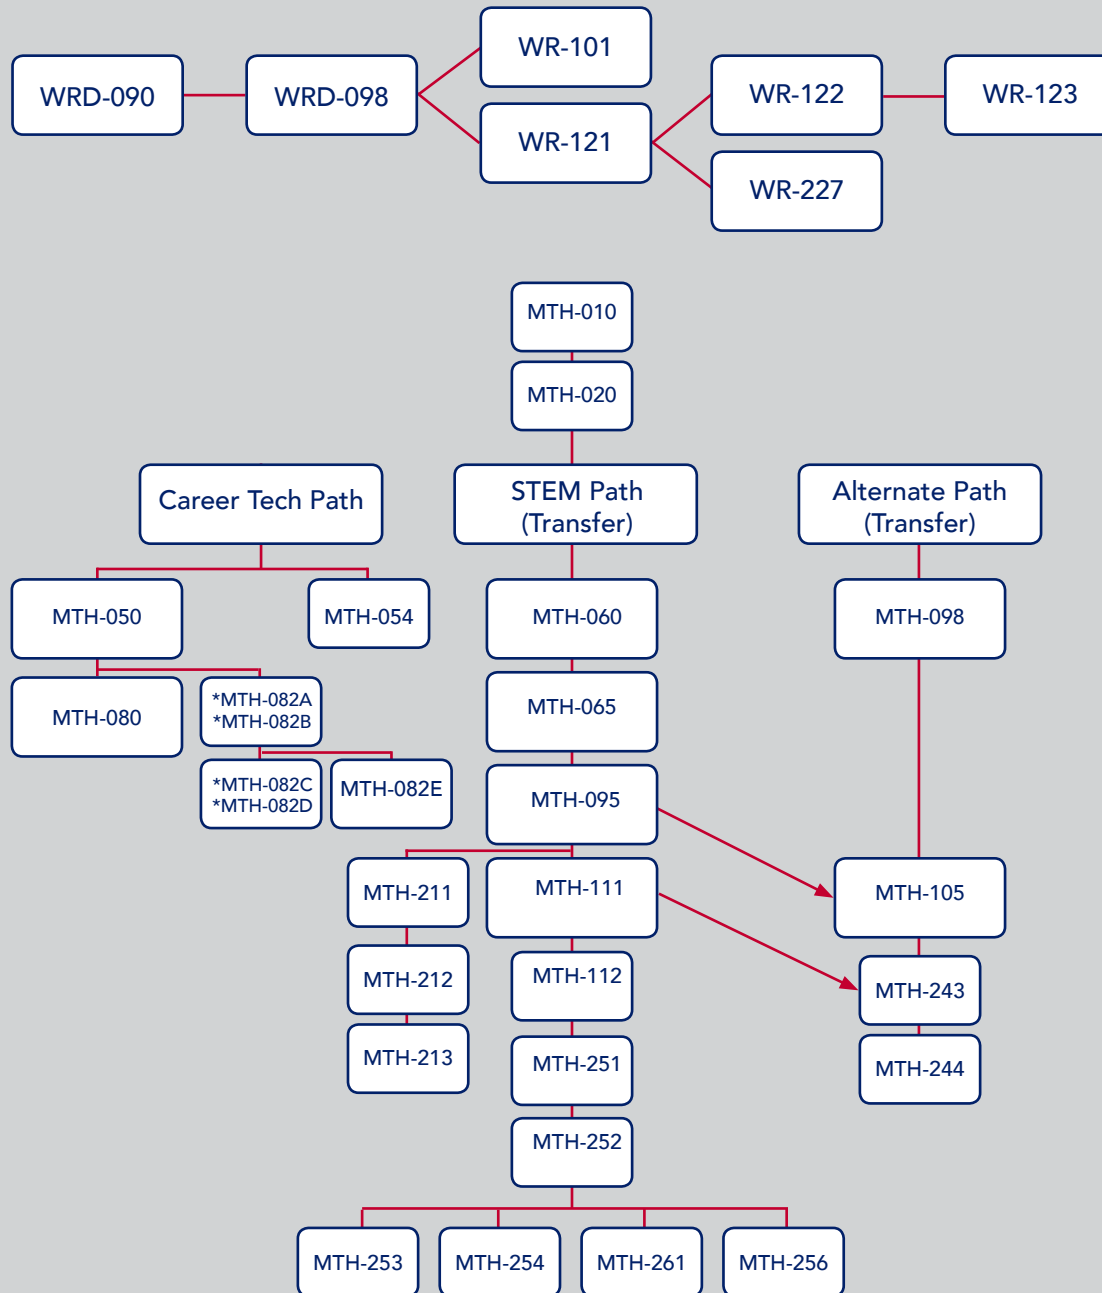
WRD-090

WRD-098

WR-101

WR-121

WR-122

WR-123

WR-227

MTH-010

MTH-020

Career Tech Path

STEM Path (Transfer)

Alternate Path (Transfer)

MTH-050

MTH-054

MTH-080

*MTH-082A *MTH-082B

*MTH-082C *MTH-082D

MTH-082E

MTH-060

MTH-065

MTH-095

MTH-098

MTH-211

MTH-111

MTH-105

MTH-212

MTH-112

MTH-243

MTH-213

MTH-251

MTH-244

MTH-252

MTH-253

MTH-254

MTH-261

MTH-256